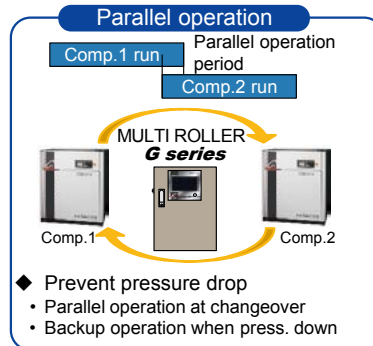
Parallel operation

Comp.1 run

Parallel operation period

Comp.2 run

MULTI ROLLER
G series

Comp.1

Comp.2

◆ Prevent pressure drop
• Parallel operation at changeover
• Backup operation when press. down